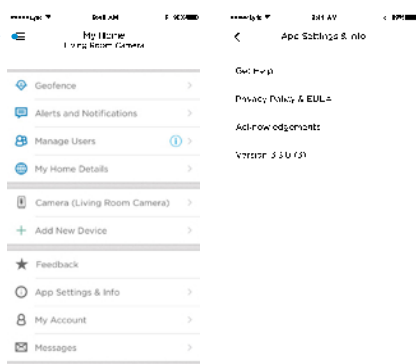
9:41 AM
My Home
Living Room Camera
Geofence
Alerts and Notifications
Manage Users
My Home Details
Camera (Living Room Camera)
Add New Device
Feedback
App Settings & Info
My Account
Messages

9:41 AM
App Settings & Info
Get Help
Privacy Policy & EULA
Acknowledgements
Version 3.3.0 (0)